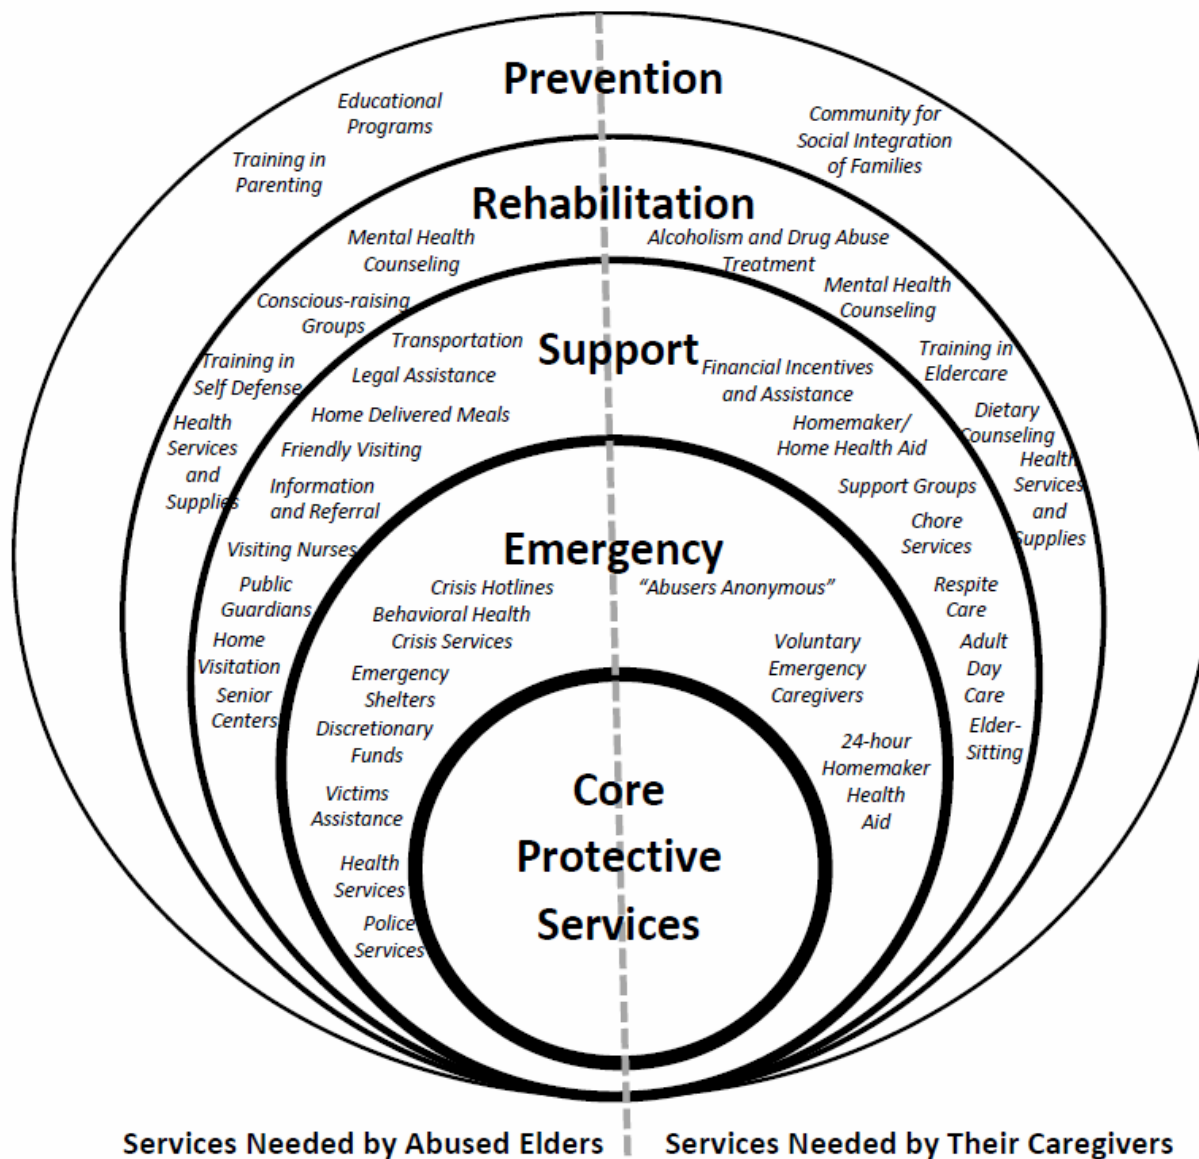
Prevention

Educational Programs

Training in Parenting

Community for Social Integration of Families

Rehabilitation

Mental Health Counseling

Conscious-raising Groups

Training in Self Defense

Health Services and Supplies

Alcoholism and Drug Abuse Treatment

Mental Health Counseling

Training in Eldercare

Dietary Counseling

Health Services and Supplies

Support

Transportation

Legal Assistance

Home Delivered Meals

Friendly Visiting

Information and Referral

Visiting Nurses

Public Guardians

Home Visitation

Senior Centers

Financial Incentives and Assistance

Homemaker/ Home Health Aid

Support Groups

Chore Services

Respite Care

Adult Day Care

Elder-Sitting

Emergency

Crisis Hotlines

Behavioral Health Crisis Services

Emergency Shelters

Discretionary Funds

Victims Assistance

Health Services

Police Services

"Abusers Anonymous"

Voluntary Emergency Caregivers

24-hour Homemaker Health Aid

Core Protective Services

Services Needed by Abused Elders

Services Needed by Their Caregivers